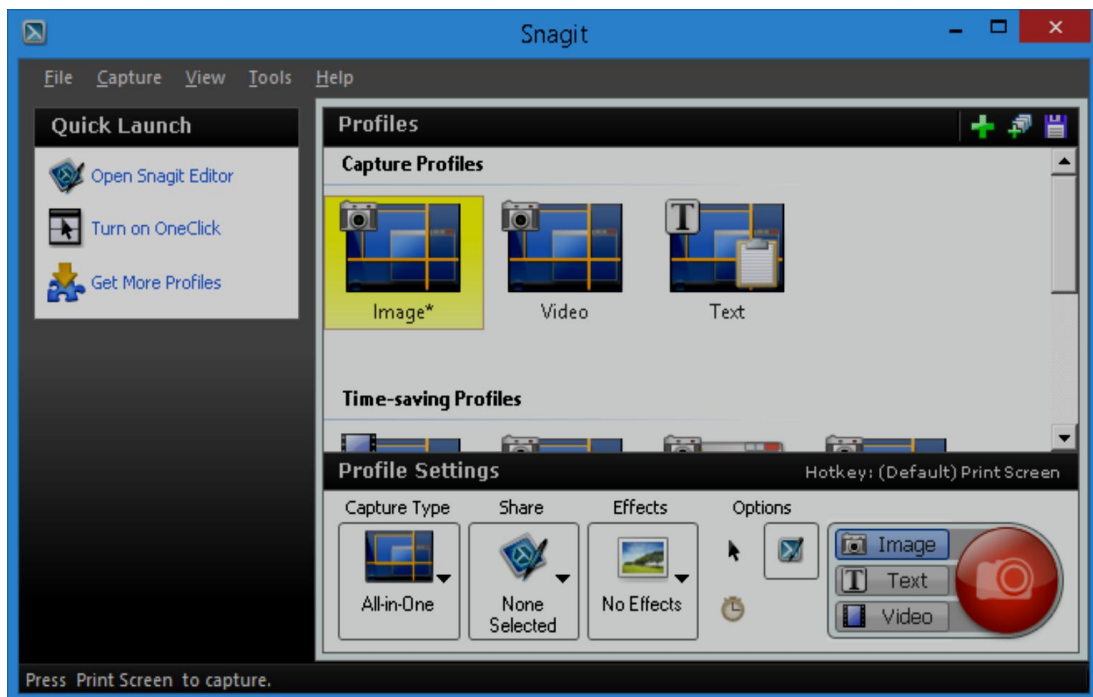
Snagit

File Capture View Tools Help

Quick Launch

Open Snagit Editor

Turn on OneClick

Get More Profiles

Profiles

Capture Profiles

Image*

Video

Text

Time-saving Profiles

Profile Settings

Hotkey: (Default) Print Screen

Capture Type

All-in-One

Share

None Selected

Effects

No Effects

Options

Image

Text

Video

Press Print Screen to capture.